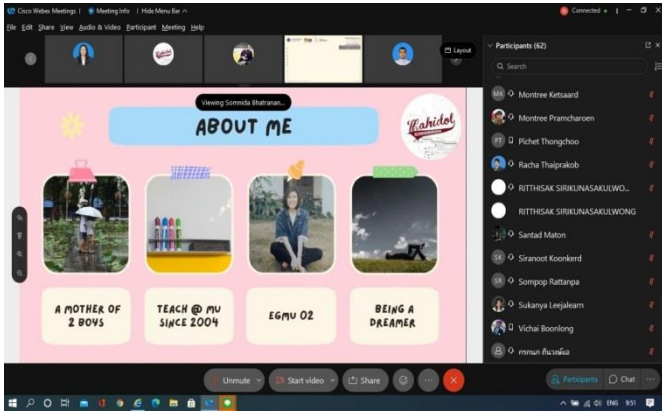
Cisco Webex Meetings | Meeting Info | Hide Menu Bar ^

Connected •

File Edit Share View Audio & Video Participant Meeting Help

Layout

Viewing Sommida Bhatranan...

ABOUT ME

Mahidol

A MOTHER OF 2 BOYS

TEACH @ MU SINCE 2004

EGMU 02

BEING A DREAMER

Participants (62)

Search

MK Montree Ketsaard

Montree Pramcharoen

PT Pichet Thongchoo

Racha Thaiprakob

RITTHISAK SIRIKUNASAKULWO...

RITTHISAK SIRIKUNASAKULWONG

Santad Maton

SK Siranoot Koonkerd

SR Sompop Rattanpa

Sukanya Leejalearn

Vichai Boonlong

กรกนก กันวงค์ธอ

Unmute

Start video

Share

Participants

Chat

ENG 9:51